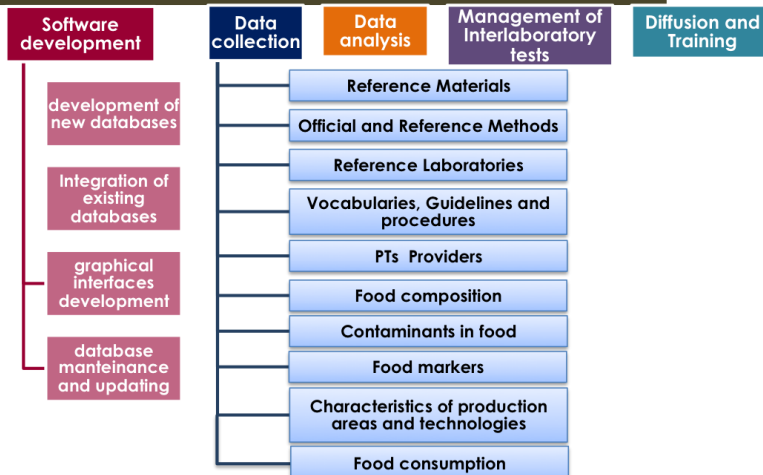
Software development

development of new databases

Integration of existing databases

graphical interfaces development

database manteinance and updating

Data collection

Reference Materials

Official and Reference Methods

Reference Laboratories

Vocabularies, Guidelines and procedures

PTs Providers

Food composition

Contaminants in food

Food markers

Characteristics of production areas and technologies

Food consumption

Data analysis

Management of Interlaboratory tests

Diffusion and Training